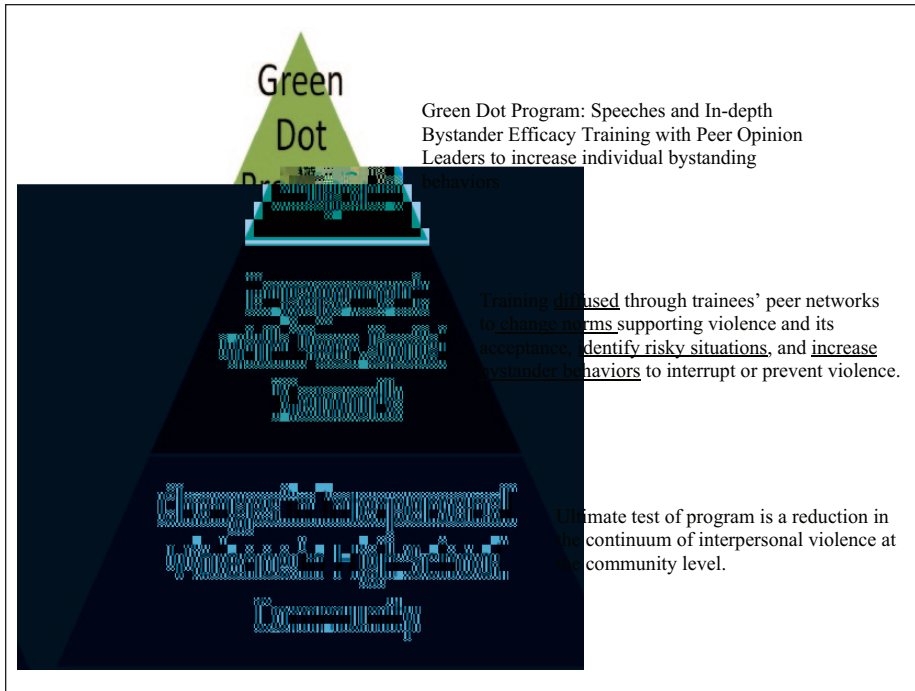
Green Dot

Green Dot Program: Speeches and In-depth Bystander Efficacy Training with Peer Opinion Leaders to increase individual bystanding behaviors.

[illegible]

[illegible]

Training diffused through trainees' peer networks to change norms supporting violence and its acceptance, identify risky situations, and increase bystander behaviors to interrupt or prevent violence.

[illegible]

Ultimate test of program is a reduction in the continuum of interpersonal violence at the community level.